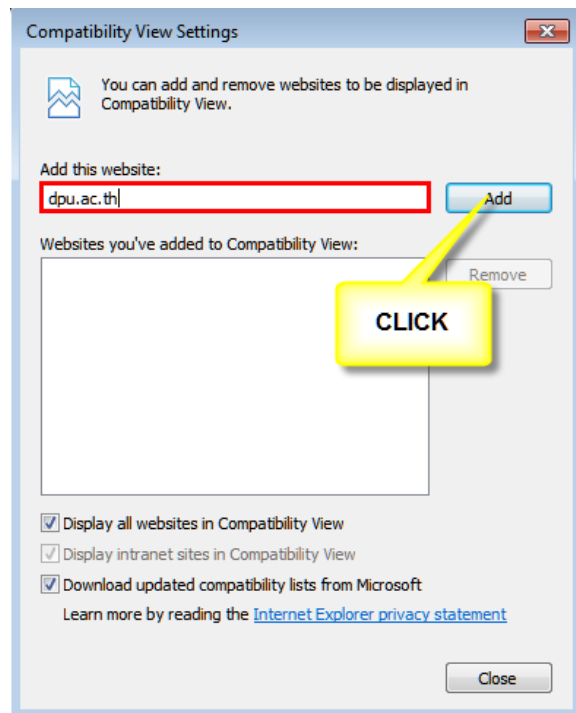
Compatibility View Settings

You can add and remove websites to be displayed in Compatibility View.

Add this website:

dpu.ac.th

Add

Websites you've added to Compatibility View:

Remove

CLICK

Display all websites in Compatibility View

Display intranet sites in Compatibility View

Download updated compatibility lists from Microsoft

Learn more by reading the Internet Explorer privacy statement

Close